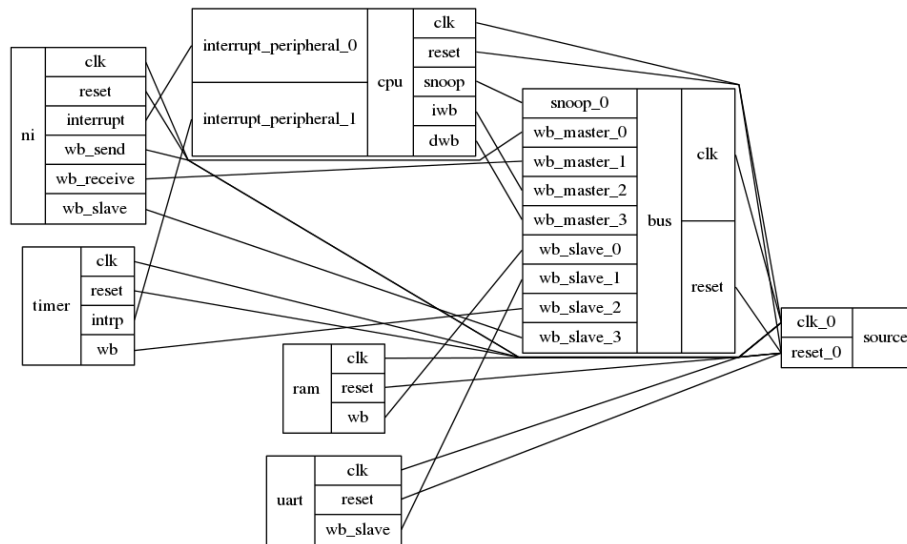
interrupt_peripheral_0
interrupt_peripheral_1
cpu
clk
reset
snoop
iwb
dwb

ni
clk
reset
interrupt
wb_send
wb_receive
wb_slave

snoop_0
wb_master_0
wb_master_1
wb_master_2
wb_master_3
wb_slave_0
wb_slave_1
wb_slave_2
wb_slave_3
bus
clk
reset

timer
clk
reset
intrp
wb

clk_0
reset_0
source

ram
clk
reset
wb

uart
clk
reset
wb_slave